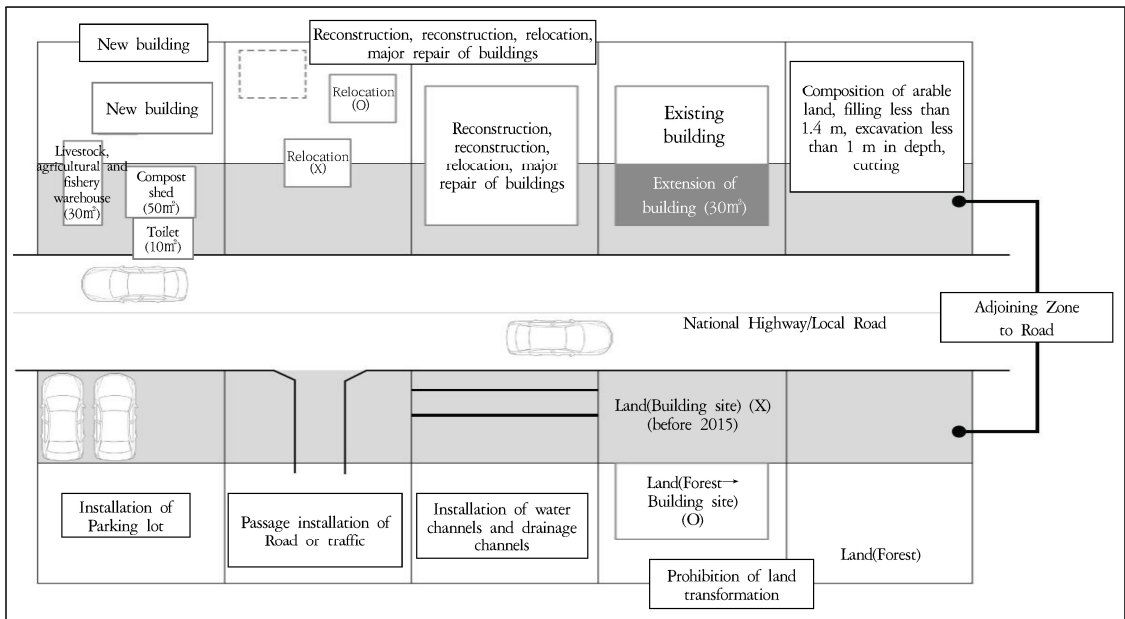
New building

Reconstruction, reconstruction, relocation, major repair of buildings

New building

Relocation (O)

Reconstruction, reconstruction, relocation, major repair of buildings

Existing building

Composition of arable land, filling less than 1.4 m, excavation less than 1 m in depth, cutting

Livestock, agricultural and fishery warehouse (30㎡)

Compost shed (50㎡)

Relocation (X)

Extension of building (30㎡)

Toilet (10㎡)

National Highway/Local Road

Adjoining Zone to Road

Land(Building site) (X) (before 2015)

Land(Forest→ Building site) (O)

Installation of Parking lot

Passage installation of Road or traffic

Installation of water channels and drainage channels

Land(Forest)

Prohibition of land transformation